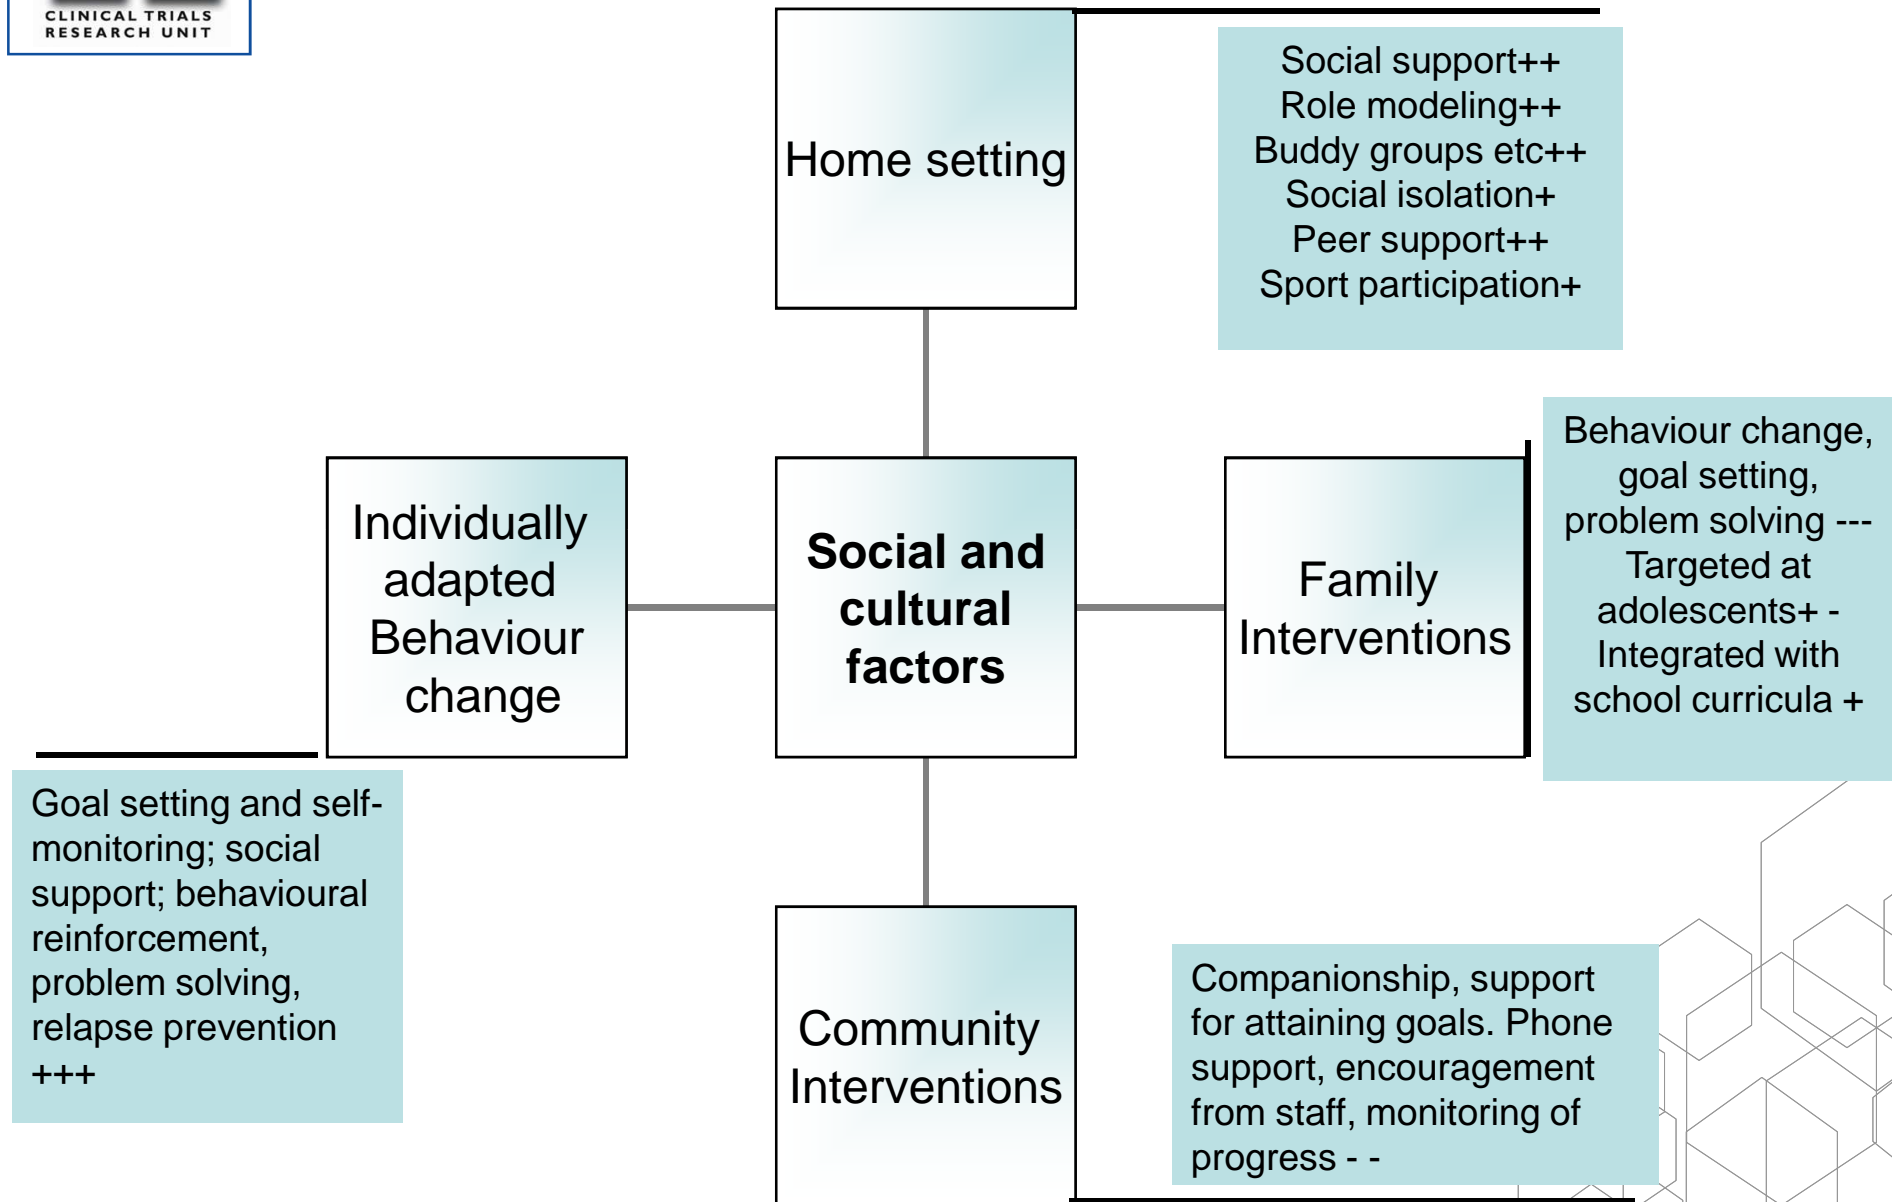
CLINICAL TRIALS RESEARCH UNIT

Home setting

Social support++
Role modeling++
Buddy groups etc++
Social isolation+
Peer support++
Sport participation+

Individually adapted Behaviour change

Social and cultural factors

Family Interventions

Behaviour change, goal setting, problem solving ---
Targeted at adolescents+ -
Integrated with school curricula +

Goal setting and self-monitoring; social support; behavioural reinforcement, problem solving, relapse prevention +++

Community Interventions

Companionship, support for attaining goals. Phone support, encouragement from staff, monitoring of progress - -